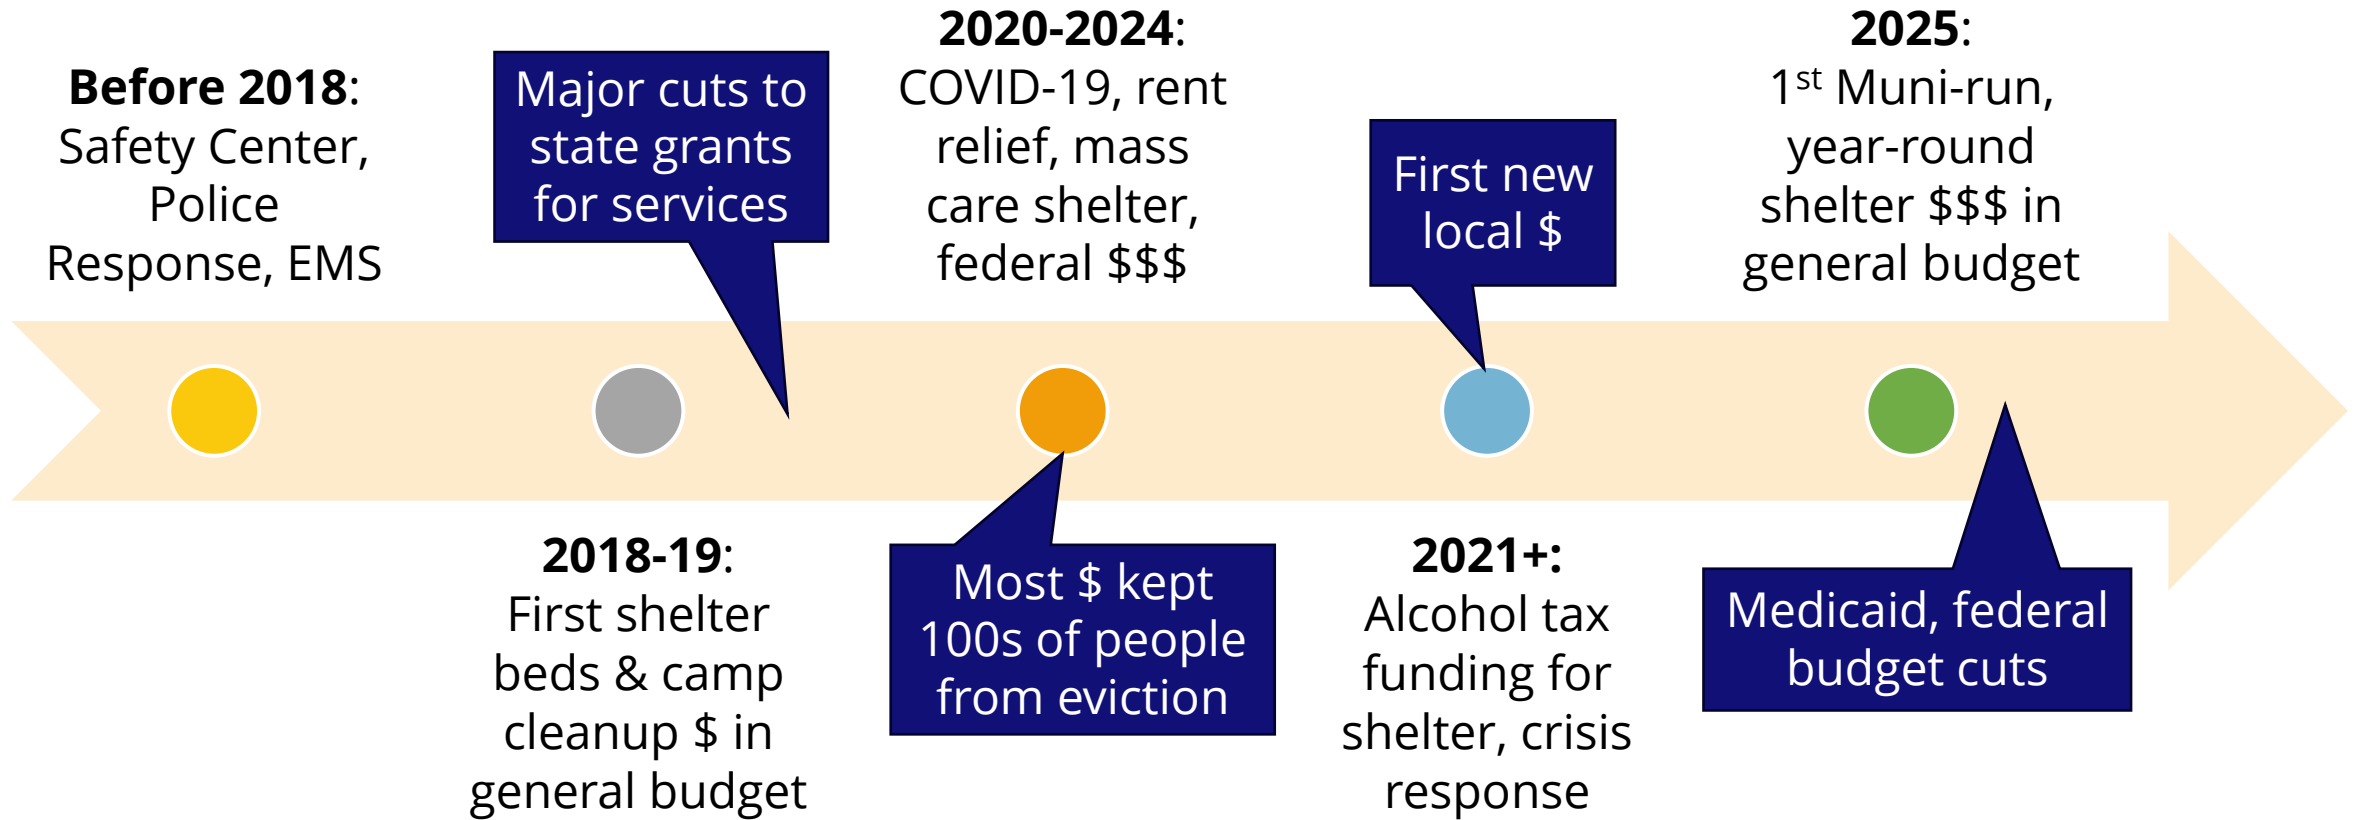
**Before 2018**: Safety Center, Police Response, EMS

Major cuts to state grants for services

**2018-19**: First shelter beds & camp cleanup $ in general budget

**2020-2024**: COVID-19, rent relief, mass care shelter, federal $$$

Most $ kept 100s of people from eviction

First new local $

**2021+:** Alcohol tax funding for shelter, crisis response

**2025**: 1$^{st}$ Muni-run, year-round shelter $$$ in general budget

Medicaid, federal budget cuts